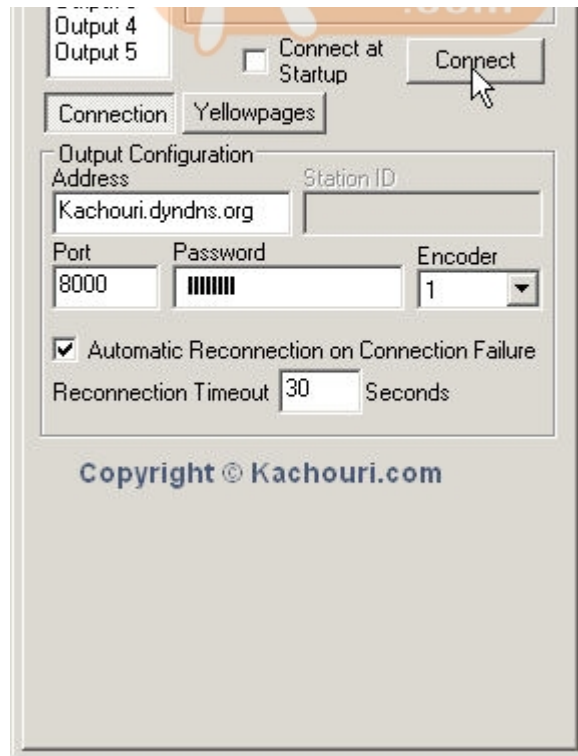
Output 3
Output 4
Output 5

.com

Connect at Startup

Connect

Connection Yellowpages

Output Configuration

Address

Station ID

Kachouri.dyndns.org

Port

Password

Encoder

8000

IIIIIIII

1

Automatic Reconnection on Connection Failure

Reconnection Timeout 30 Seconds

Copyright © Kachouri.com